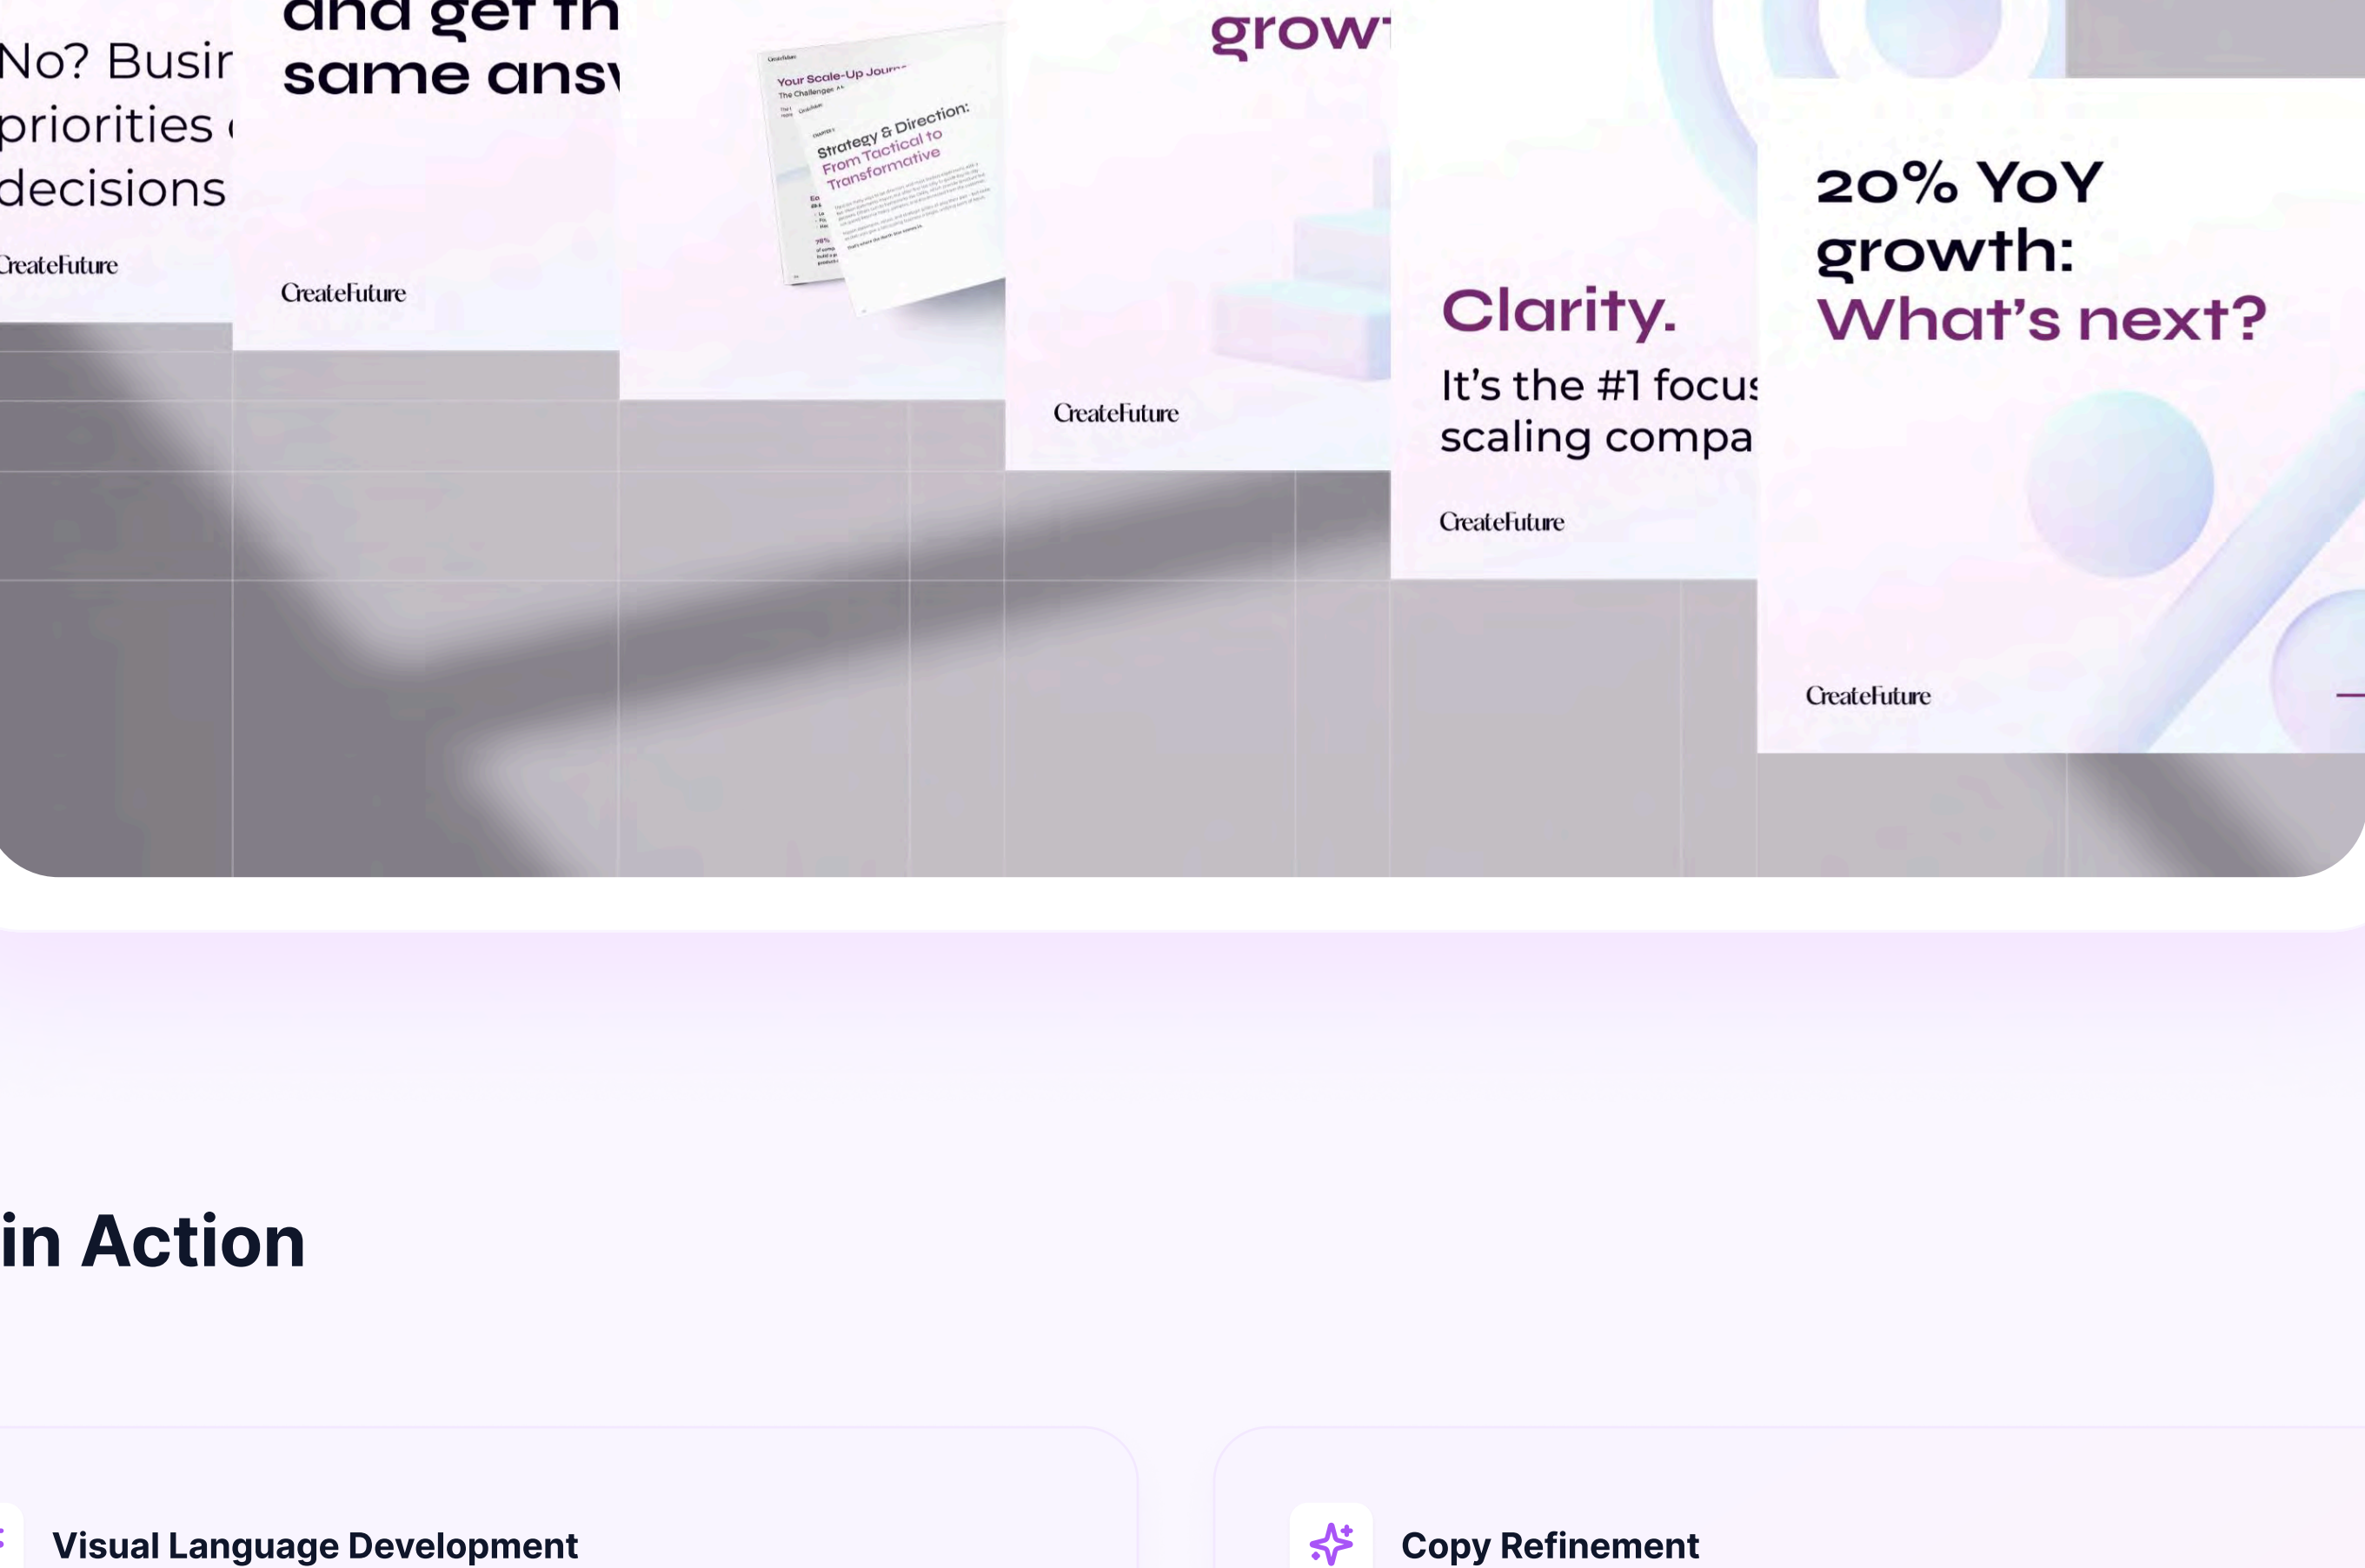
No? Busir
priorities
decisions
CreateFuture

and get th
same answ
CreateFuture

Your Scale-Up Journ
The Challenges
Strategy & Direction:
From Tactical to
Transformative

grow
CreateFuture

Clarity.
It's the #1 focus
scaling compa
CreateFuture

20% YoY
growth:
What's next?
CreateFuture

in Action

Visual Language Development

Copy Refinement